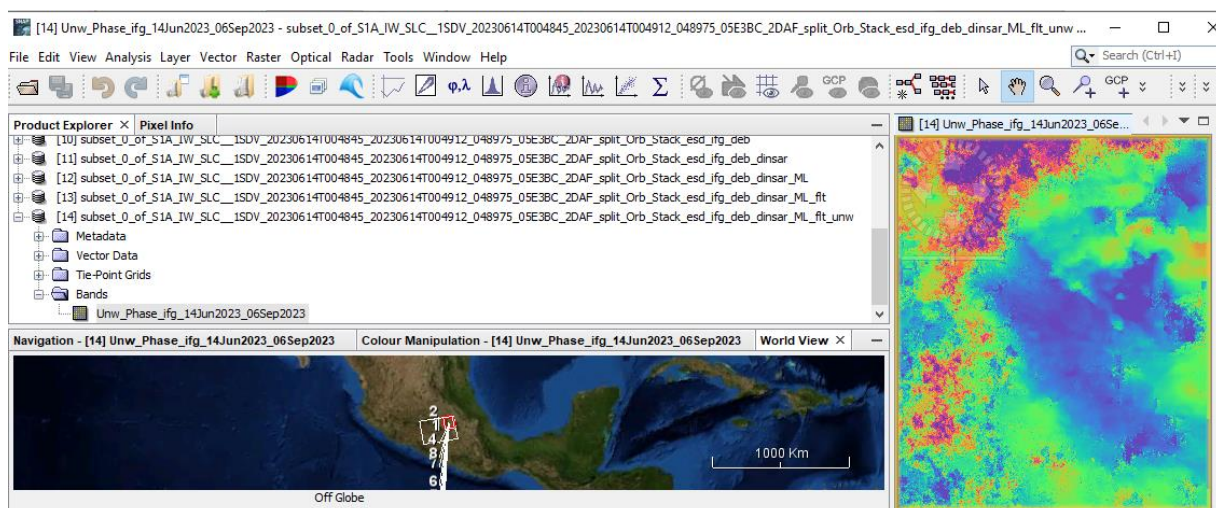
[14] Unw_Phase_ifg_14Jun2023_06Sep2023 - subset_0_of_S1A_IW_SLC__1SDV_20230614T004845_20230614T004912_048975_05E3BC_2DAF_split_Orb_Stack_esd_ifg_deb_dinsar_ML_flt_unw ...

File Edit View Analysis Layer Vector Raster Optical Radar Tools Window Help

Search (Ctrl+I)

GCP

GCP

Product Explorer × Pixel Info

[10] subset_0_of_S1A_IW_SLC__1SDV_20230614T004845_20230614T004912_048975_05E3BC_2DAF_split_Orb_Stack_esd_ifg_deb

[11] subset_0_of_S1A_IW_SLC__1SDV_20230614T004845_20230614T004912_048975_05E3BC_2DAF_split_Orb_Stack_esd_ifg_deb_dinsar

[12] subset_0_of_S1A_IW_SLC__1SDV_20230614T004845_20230614T004912_048975_05E3BC_2DAF_split_Orb_Stack_esd_ifg_deb_dinsar_ML

[13] subset_0_of_S1A_IW_SLC__1SDV_20230614T004845_20230614T004912_048975_05E3BC_2DAF_split_Orb_Stack_esd_ifg_deb_dinsar_ML_flt

[14] subset_0_of_S1A_IW_SLC__1SDV_20230614T004845_20230614T004912_048975_05E3BC_2DAF_split_Orb_Stack_esd_ifg_deb_dinsar_ML_flt_unw

Metadata

Vector Data

Tie-Point Grids

Bands

Unw_Phase_ifg_14Jun2023_06Sep2023

[14] Unw_Phase_ifg_14Jun2023_06Se...

Navigation - [14] Unw_Phase_ifg_14Jun2023_06Sep2023

Colour Manipulation - [14] Unw_Phase_ifg_14Jun2023_06Sep2023

World View ×

2
1
4
8
7
6

1000 Km

Off Globe